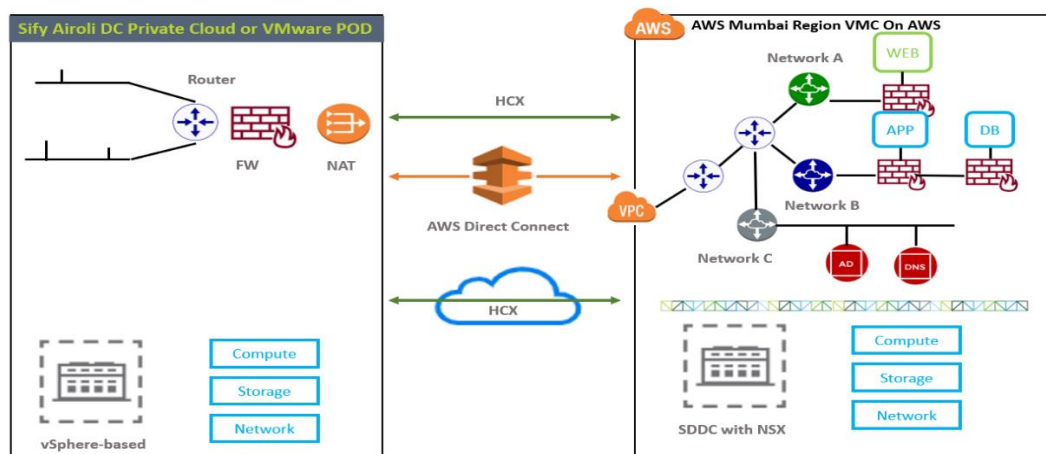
Sify Airoli DC Private Cloud or VMware POD

Router

FW

NAT

vSphere-based

Compute

Storage

Network

HCX

AWS Direct Connect

HCX

AWS

AWS Mumbai Region VMC On AWS

Network A

WEB

APP

DB

VPC

Network B

Network C

AD

DNS

SDDC with NSX

Compute

Storage

Network